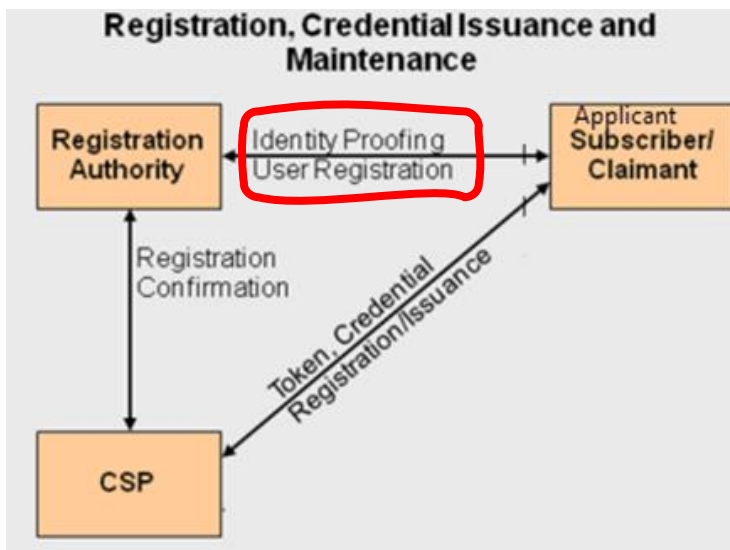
Registration, Credential Issuance and Maintenance

Registration Authority

Identity Proofing
User Registration

Applicant
Subscriber/ Claimant

Registration Confirmation

Token, Credential Registration/Issuance

CSP